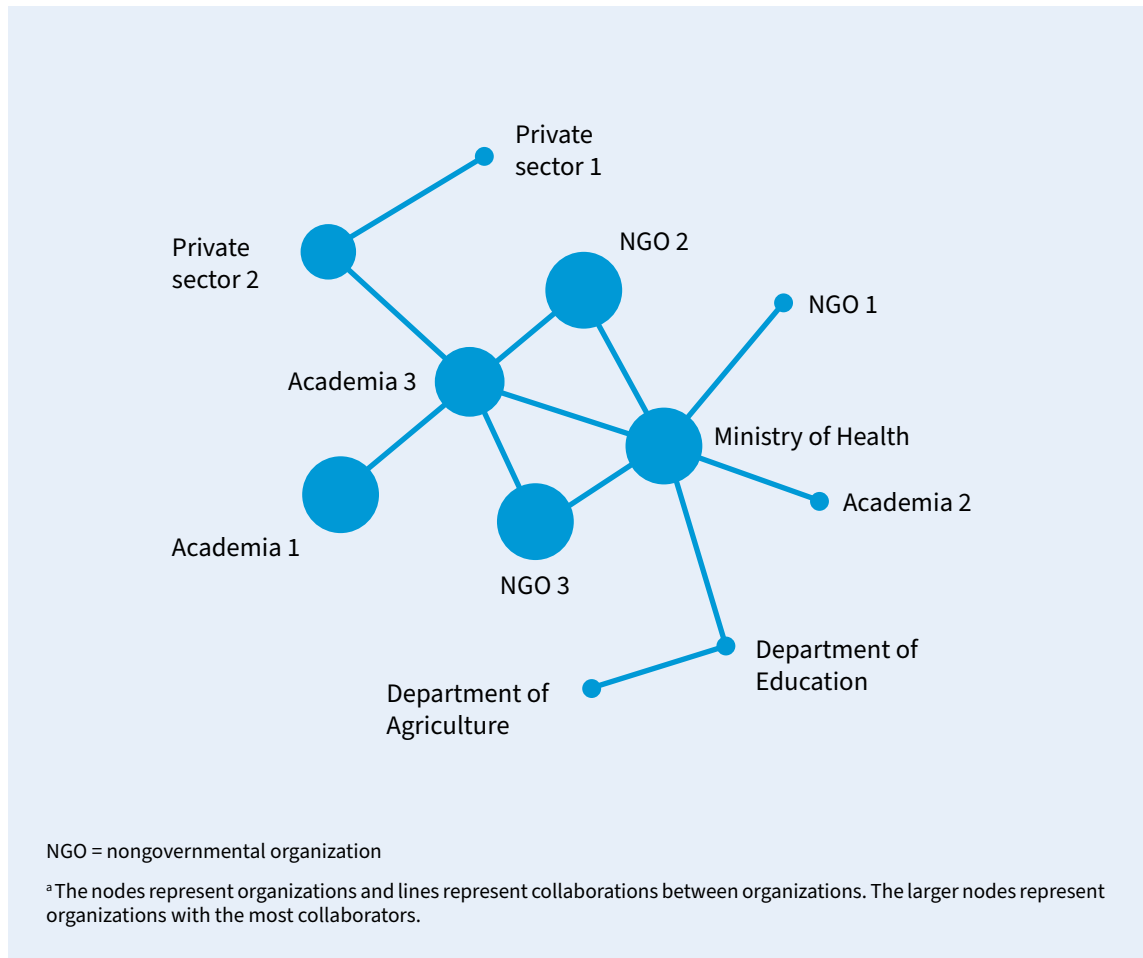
Private sector 1

Private sector 2

NGO 2

NGO 1

Academia 3

Ministry of Health

Academia 2

Academia 1

NGO 3

Department of Education

Department of Agriculture

NGO = nongovernmental organization

$^a$ The nodes represent organizations and lines represent collaborations between organizations. The larger nodes represent organizations with the most collaborators.